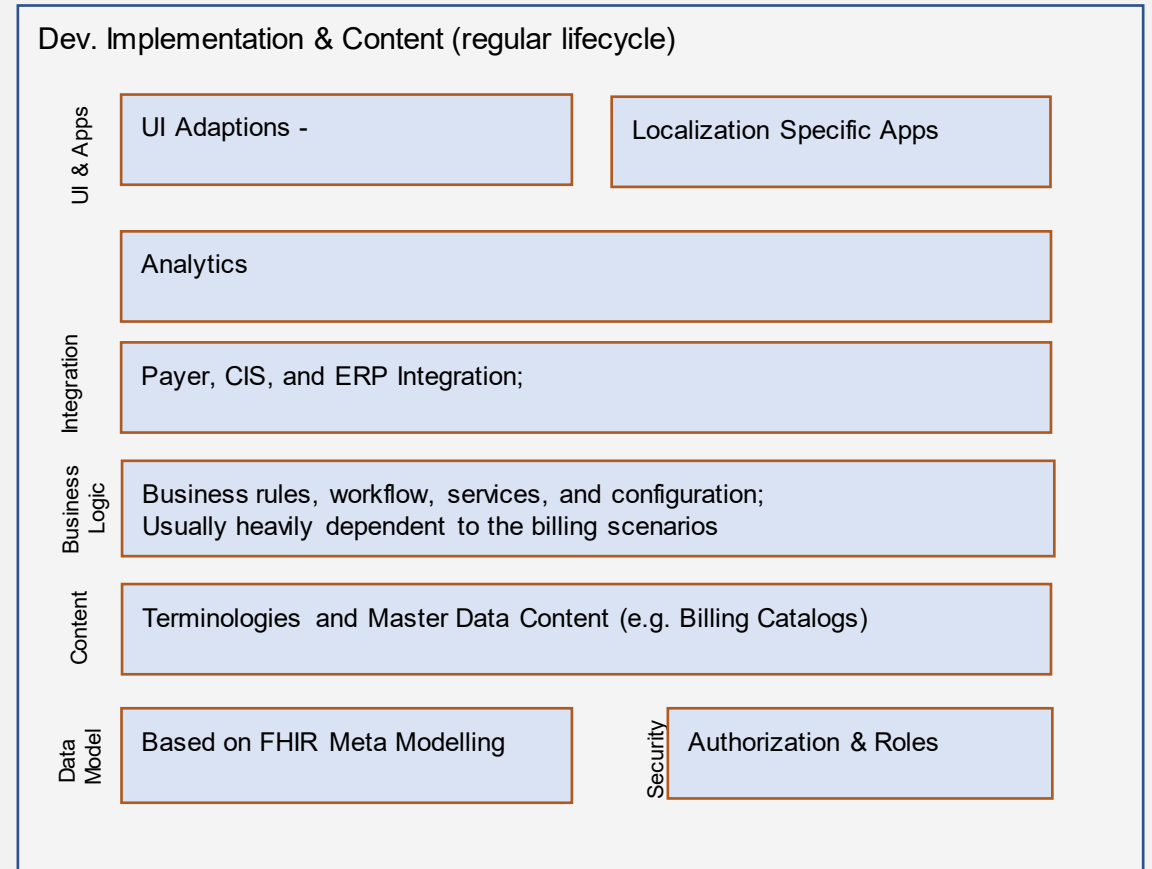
Dev. Implementation & Content (regular lifecycle)

UI & Apps

UI Adaptions -

Localization Specific Apps

Analytics

Integration

Payer, CIS, and ERP Integration;

Business Logic

Business rules, workflow, services, and configuration;
Usually heavily dependent to the billing scenarios

Content

Terminologies and Master Data Content (e.g. Billing Catalogs)

Data Model

Based on FHIR Meta Modelling

Security

Authorization & Roles